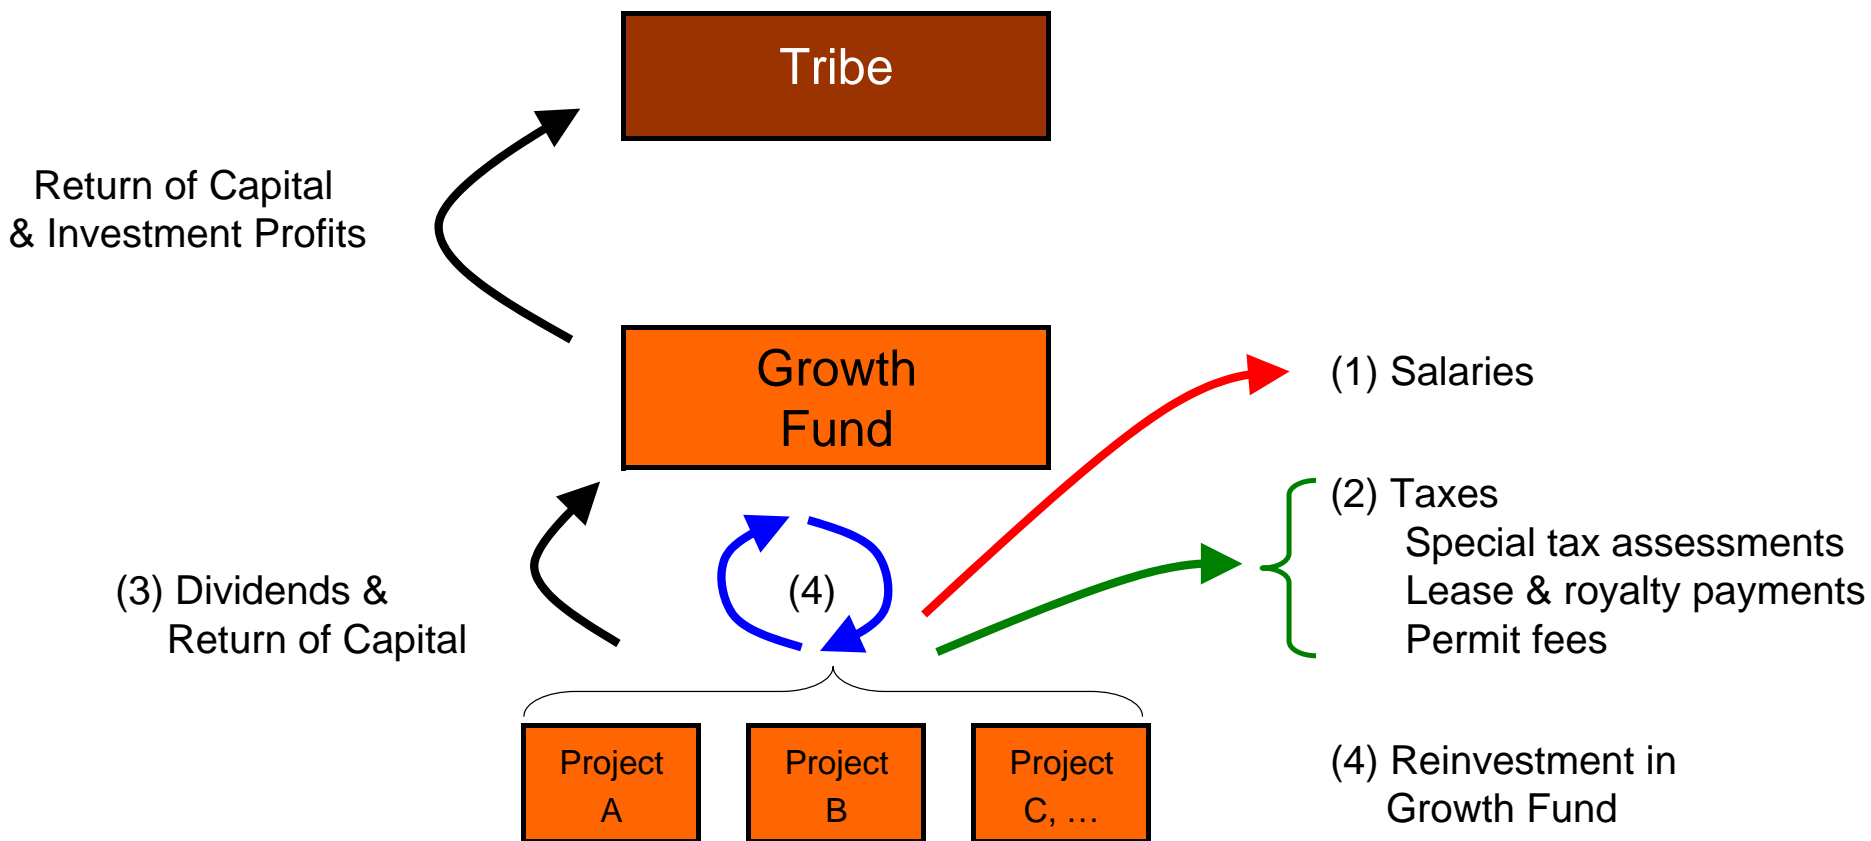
Tribe

Return of Capital & Investment Profits

Growth Fund

(1) Salaries

(2) Taxes
Special tax assessments
Lease & royalty payments
Permit fees

(3) Dividends & Return of Capital

(4)

Project A

Project B

Project C, …

(4) Reinvestment in Growth Fund